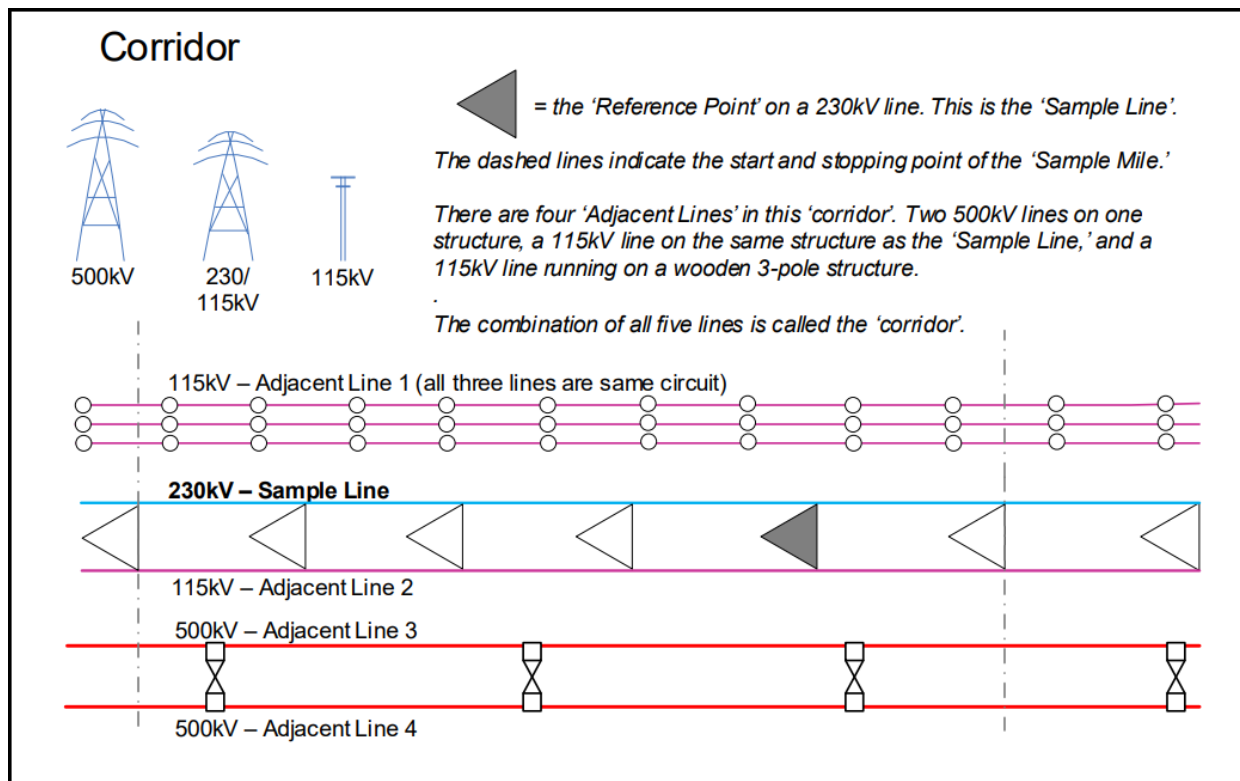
Corridor

500kV

230/
115kV

115kV

= the 'Reference Point' on a 230kV line. This is the 'Sample Line'.

The dashed lines indicate the start and stopping point of the 'Sample Mile.'

There are four 'Adjacent Lines' in this 'corridor'. Two 500kV lines on one structure, a 115kV line on the same structure as the 'Sample Line,' and a 115kV line running on a wooden 3-pole structure.

.

The combination of all five lines is called the 'corridor'.

115kV – Adjacent Line 1 (all three lines are same circuit)

230kV – Sample Line

115kV – Adjacent Line 2

500kV – Adjacent Line 3

500kV – Adjacent Line 4